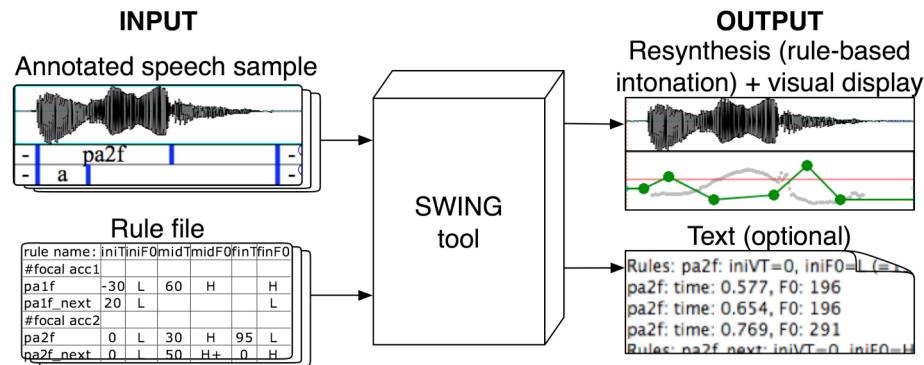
INPUT

Annotated speech sample

- pa2f -

- a -

Rule file

| rule name: | iniT | iniF0 | midT | midF0 | finT | finF0 |
|---|---|---|---|---|---|---|
| #focal acc1 | | | | | | |
| pa1f | -30 | L | 60 | H | | H |
| pa1f_next | 20 | L | | | | L |
| #focal acc2 | | | | | | |
| pa2f | 0 | L | 30 | H | 95 | L |
| pa2f_next | 0 | L | 50 | H+ | 0 | H |

SWING tool

OUTPUT

Resynthesis (rule-based intonation) + visual display

Text (optional)

Rules: pa2f: iniVT=0, iniF0=L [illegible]
pa2f: time: 0.577, F0: 196
pa2f: time: 0.654, F0: 196
pa2f: time: 0.769, F0: 291
Rules: pa2f_next: iniVT=0, iniF0=H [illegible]